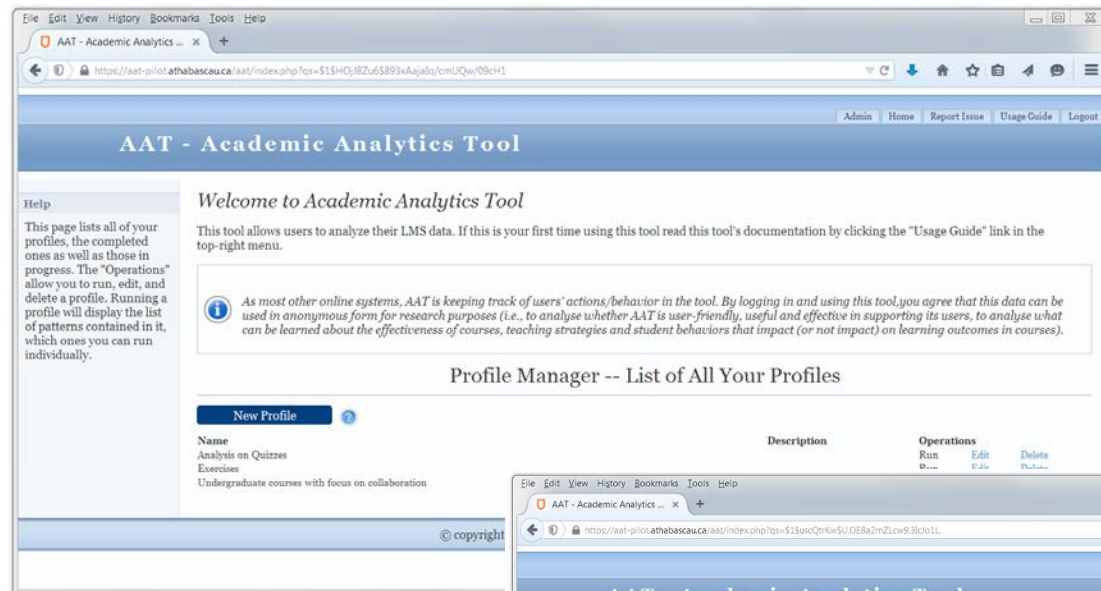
File Edit View History Bookmarks Tools Help
AAT - Academic Analytics ... ×
https://aat-pilot.athabascau.ca/aat/index.php?qs=$1$HOjI8Zu6$893xAajalq/cmUQw/09cH1

Admin | Home | Report Issue | Usage Guide | Logout

AAT - Academic Analytics Tool

Help

This page lists all of your profiles, the completed ones as well as those in progress. The "Operations" allow you to run, edit, and delete a profile. Running a profile will display the list of patterns contained in it, which ones you can run individually.

Welcome to Academic Analytics Tool

This tool allows users to analyze their LMS data. If this is your first time using this tool read this tool's documentation by clicking the "Usage Guide" link in the top-right menu.

As most other online systems, AAT is keeping track of users' actions/behavior in the tool. By logging in and using this tool,you agree that this data can be used in anonymous form for research purposes (i.e., to analyse whether AAT is user-friendly, useful and effective in supporting its users, to analyse what can be learned about the effectiveness of courses, teaching strategies and student behaviors that impact (or not impact) on learning outcomes in courses).

Profile Manager -- List of All Your Profiles

New Profile

| Name | Description | Operations | | |
|---|---|---|---|---|
| Analysis on Quizzes | | Run | Edit | Delete |
| Exercises | | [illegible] | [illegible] | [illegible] |
| Undergraduate courses with focus on collaboration | | | | |

© copyright

File Edit View History Bookmarks Tools Help
AAT - Academic Analytics ... ×
https://aat-pilot.athabascau.ca/aat/index.php?qs=$1$uscQtrKw$U.OE8a2mZLcw9.3lcJo1L.

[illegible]